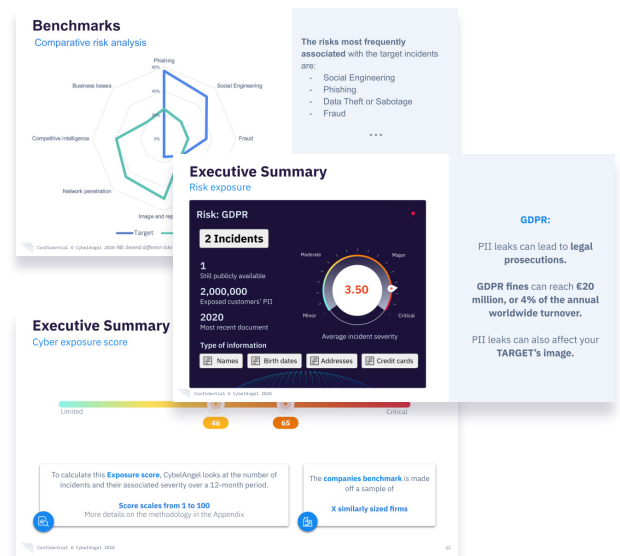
Benchmarks
Comparative risk analysis

Phishing
60%
40%
20%
0%
Social Engineering
Fraud
Business losses
Competitive intelligence
Network penetration
Image and rep
Target

Confidential © CybelAngel 2020 NB: Several different risks

The risks most frequently associated with the target incidents are:
- Social Engineering
- Phishing
- Data Theft or Sabotage
- Fraud

• • •

Executive Summary
Risk exposure

Risk: GDPR

2 Incidents

1
Still publicly available

2,000,000
Exposed customers' PII

2020
Most recent document

Moderate
Major
3.50
Minor
Critical
Average incident severity

Type of information
Names
Birth dates
Addresses
Credit cards

Confidential © CybelAngel 2020

GDPR:

PII leaks can lead to legal prosecutions.

GDPR fines can reach €20 million, or 4% of the annual worldwide turnover.

PII leaks can also affect your TARGET's image.

Executive Summary
Cyber exposure score

Limited
Critical
46
65

To calculate this Exposure score, CybelAngel looks at the number of incidents and their associated severity over a 12-month period.

Score scales from 1 to 100
More details on the methodology in the Appendix

The companies benchmark is made off a sample of

X similarly sized firms

Confidential © CybelAngel 2020
11